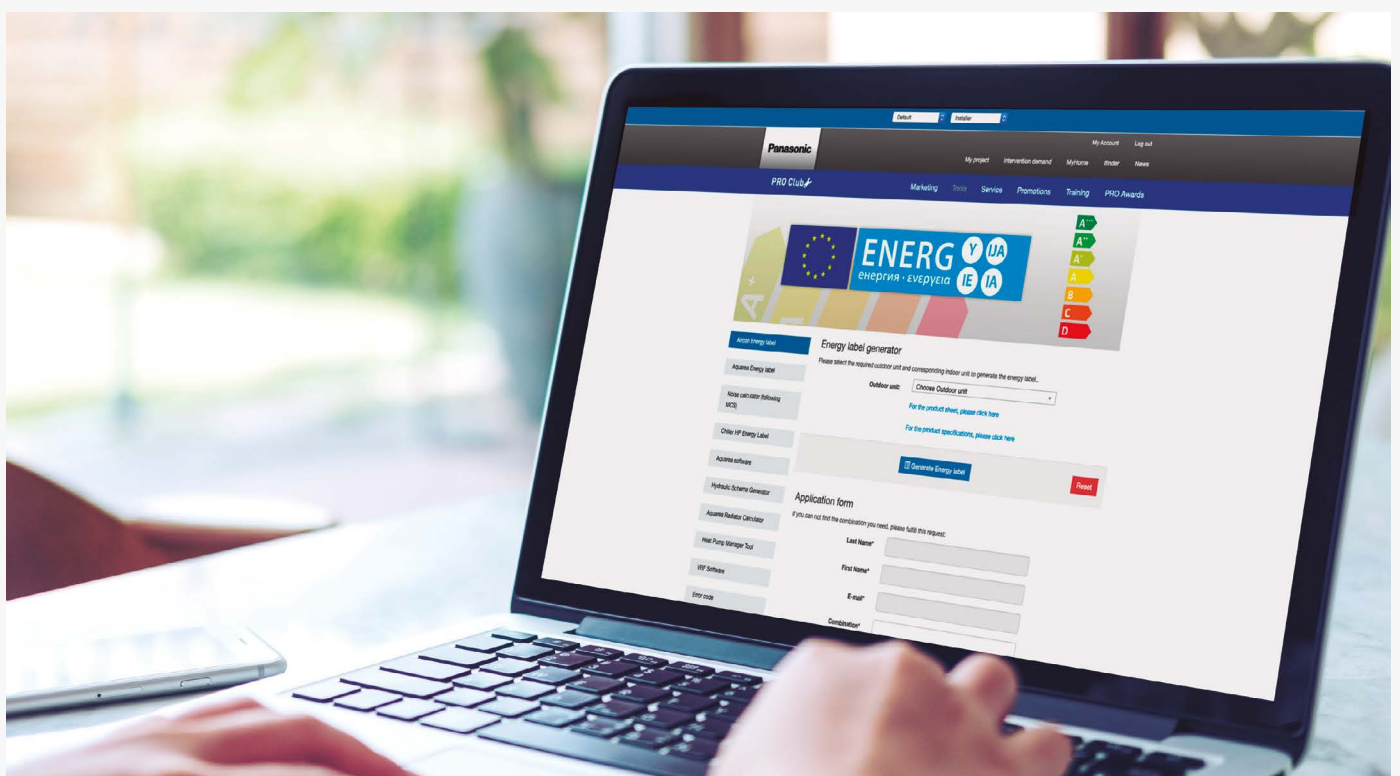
Default
Installer
My Account Log out
Panasonic
My project Intervention demand MyHome Finder News
PRO Club
Marketing Tools Service Promotions Training PRO Awards
ENERG Y IJA IE IA
енергия · ενεργεια
A+++
A++
A+
A
B
C
D
Aircon Energy label
Aquarea Energy label
Noise calculator (following MCS)
Chiller HP Energy Label
Aquarea software
Hydraulic Scheme Generator
Aquarea Radiator Calculator
Heat Pump Manager Tool
VRF Software
Error code
Energy label generator
Please select the required outdoor unit and corresponding indoor unit to generate the energy label...
Outdoor unit: Choose Outdoor unit
For the product sheet, please click here
For the product specifications, please click here
Generate Energy label
Reset
Application form
If you can not find the combination you need, please fulfill this request:
Last Name*
First Name*
E-mail*
Combination*